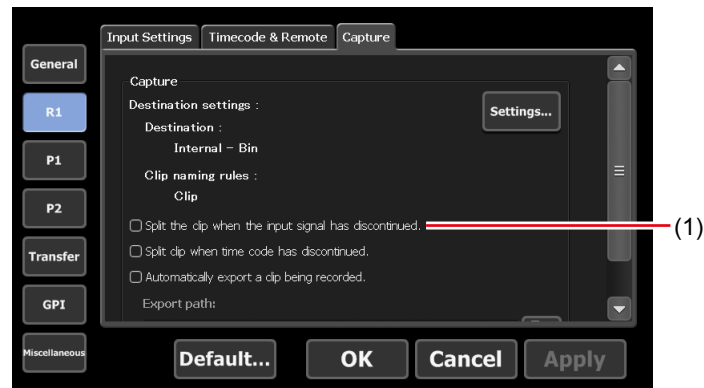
General
R1
P1
P2
Transfer
GPI
Miscellaneous

Input Settings
Timecode & Remote
Capture

Capture
Destination settings :
Settings...
Destination :
Internal - Bin
Clip naming rules :
Clip
Split the clip when the input signal has discontinued.
Split clip when time code has discontinued.
Automatically export a clip being recorded.
Export path:

(1)

Default...
OK
Cancel
Apply